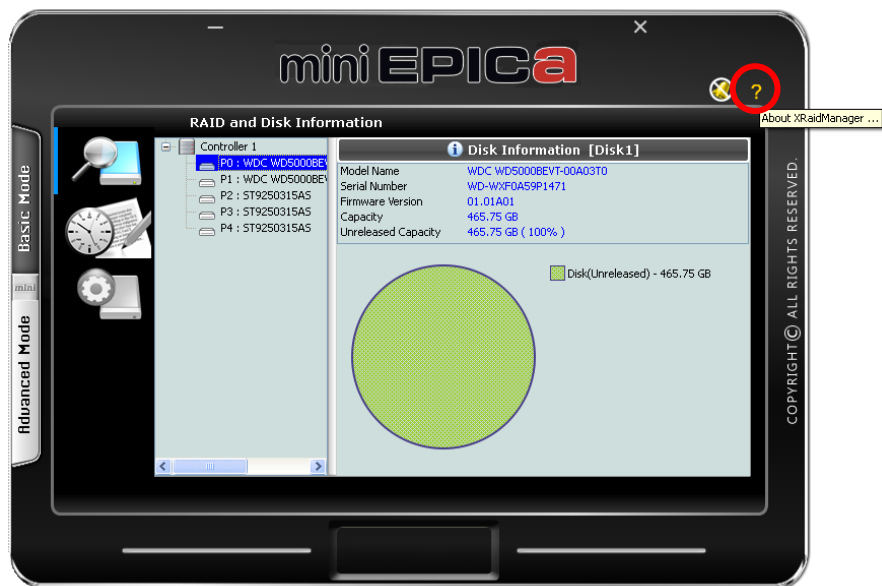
mini EPICa

?

About XRaidManager ...

RAID and Disk Information

Basic Mode

mini

Advanced Mode

Controller 1
P0 : WDC WD5000BEV
P1 : WDC WD5000BEV
P2 : ST9250315AS
P3 : ST9250315AS
P4 : ST9250315AS

Disk Information [Disk1]

| | |
|---|---|
| Model Name | WDC WD5000BEVT-00A03T0 |
| Serial Number | WD-WXF0A59P1471 |
| Firmware Version | 01.01A01 |
| Capacity | 465.75 GB |
| Unreleased Capacity | 465.75 GB ( 100% ) |

Disk(Unreleased) - 465.75 GB

COPYRIGHT© ALL RIGHTS RESERVED.